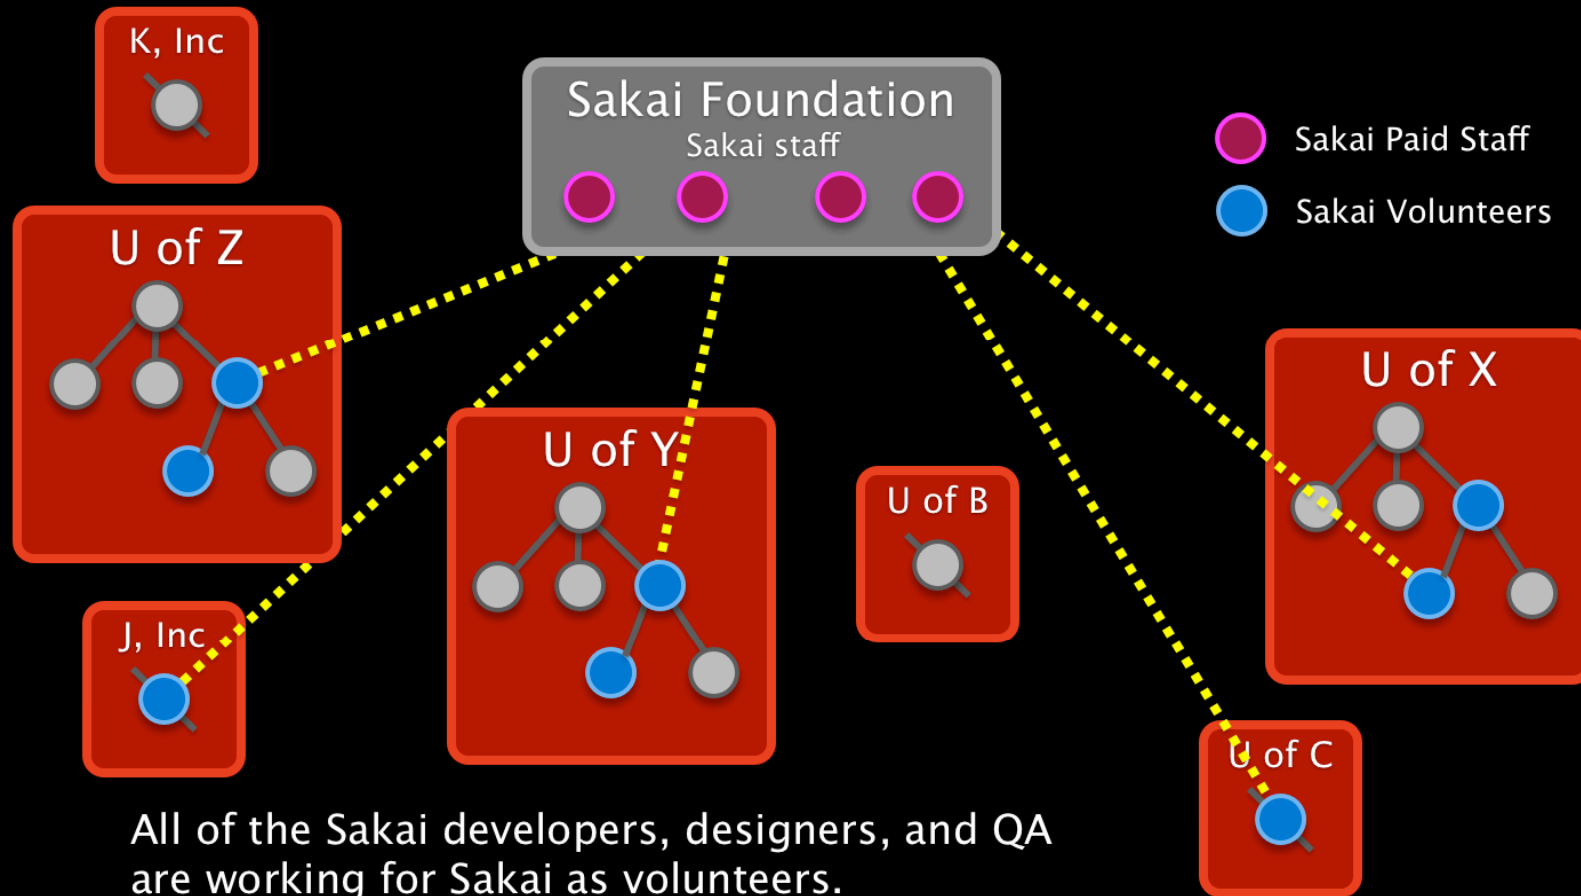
K, Inc

Sakai Foundation
Sakai staff

Sakai Paid Staff
Sakai Volunteers

U of Z

U of Y

U of B

U of X

J, Inc

U of C

All of the Sakai developers, designers, and QA are working for Sakai as volunteers.